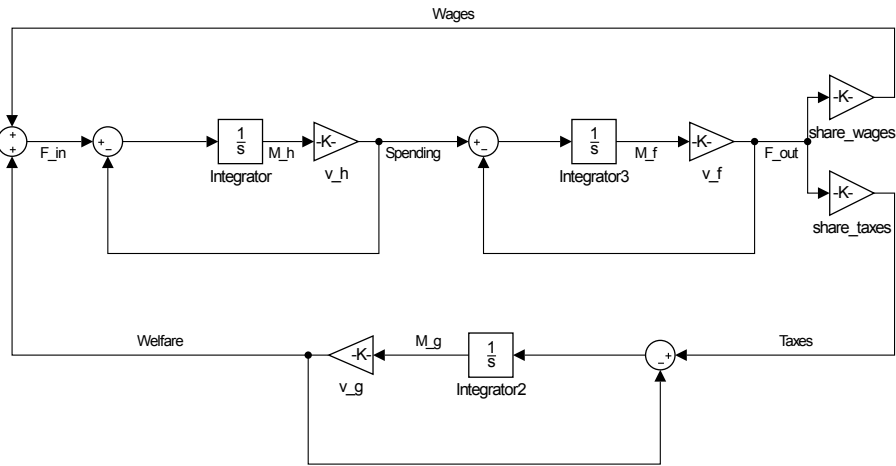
Wages

+
+
F_in

+
-

$\frac{1}{s}$
Integrator

M_h

-K-
v_h

Spending

+
-

$\frac{1}{s}$
Integrator3

M_f

-K-
v_f

F_out

-K-
share_wages

-K-
share_taxes

Welfare

-K-
v_g

M_g

$\frac{1}{s}$
Integrator2

-
+

Taxes